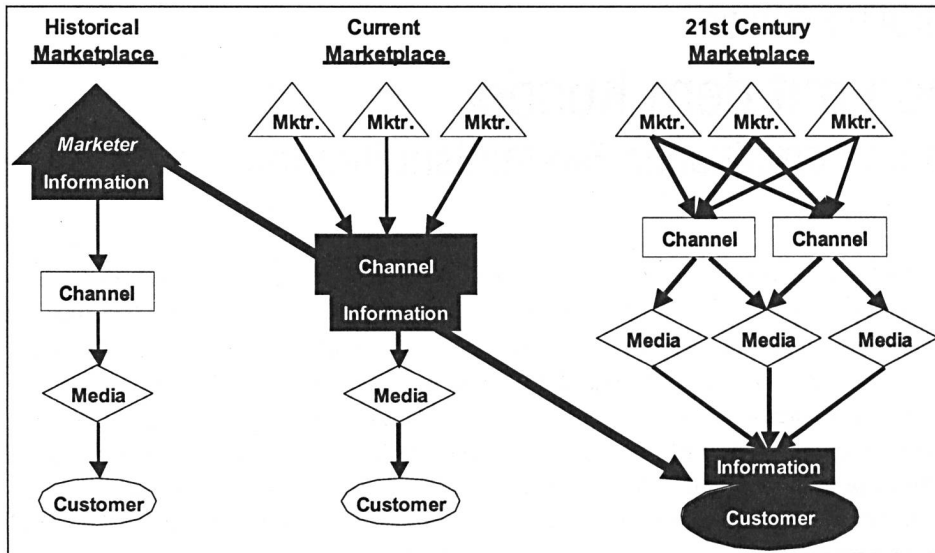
Historical Marketplace

Marketer
Information

Channel

Media

Customer

Current Marketplace

Mktr.

Mktr.

Mktr.

Channel
Information

Media

Customer

21st Century Marketplace

Mktr.

Mktr.

Mktr.

Channel

Channel

Media

Media

Media

Information

Customer